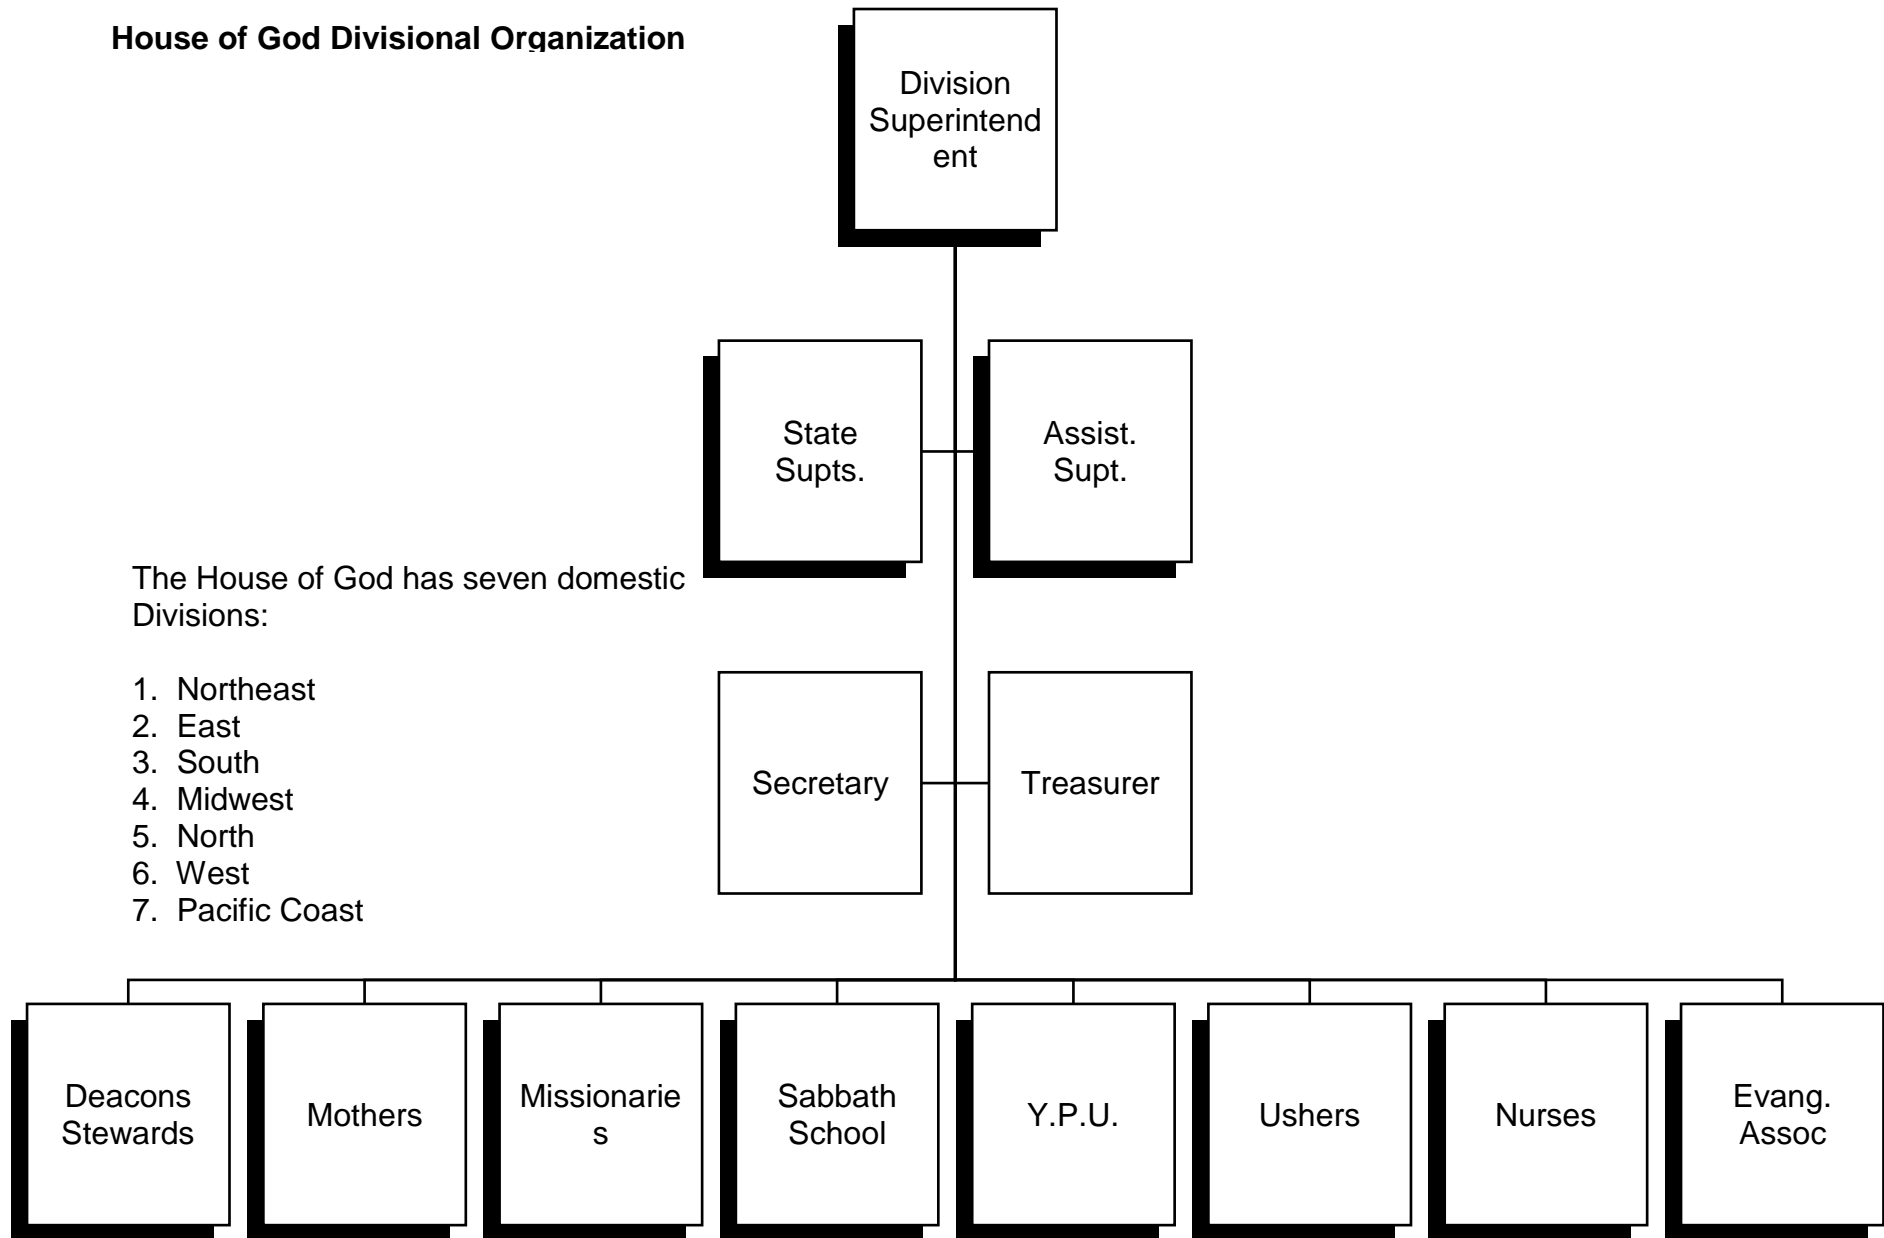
House of God Divisional Organization

Division Superintendent

State Supts.

Assist. Supt.

The House of God has seven domestic Divisions:

1. Northeast
2. East
3. South
4. Midwest
5. North
6. West
7. Pacific Coast

Secretary

Treasurer

Deacons Stewards

Mothers

Missionaries

Sabbath School

Y.P.U.

Ushers

Nurses

Evang. Assoc